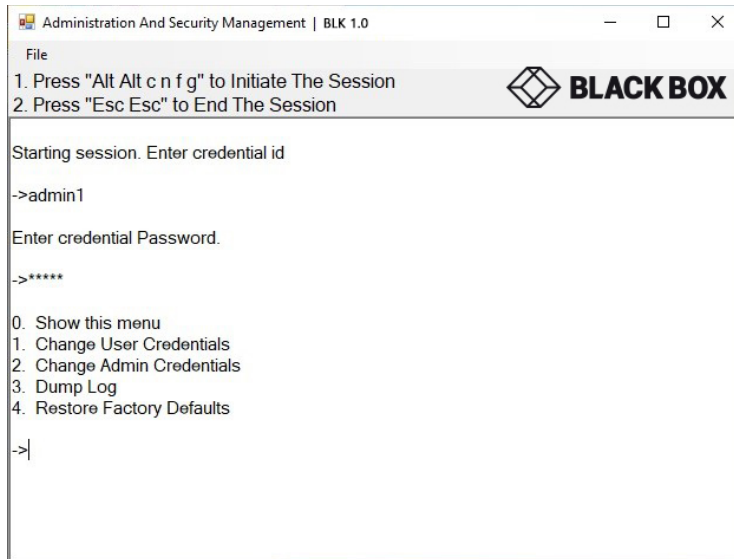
Administration And Security Management | BLK 1.0

File

1. Press "Alt Alt c n f g" to Initiate The Session
2. Press "Esc Esc" to End The Session

BLACK BOX

Starting session. Enter credential id

->admin1

Enter credential Password.

->*****

0. Show this menu
1. Change User Credentials
2. Change Admin Credentials
3. Dump Log
4. Restore Factory Defaults

->|